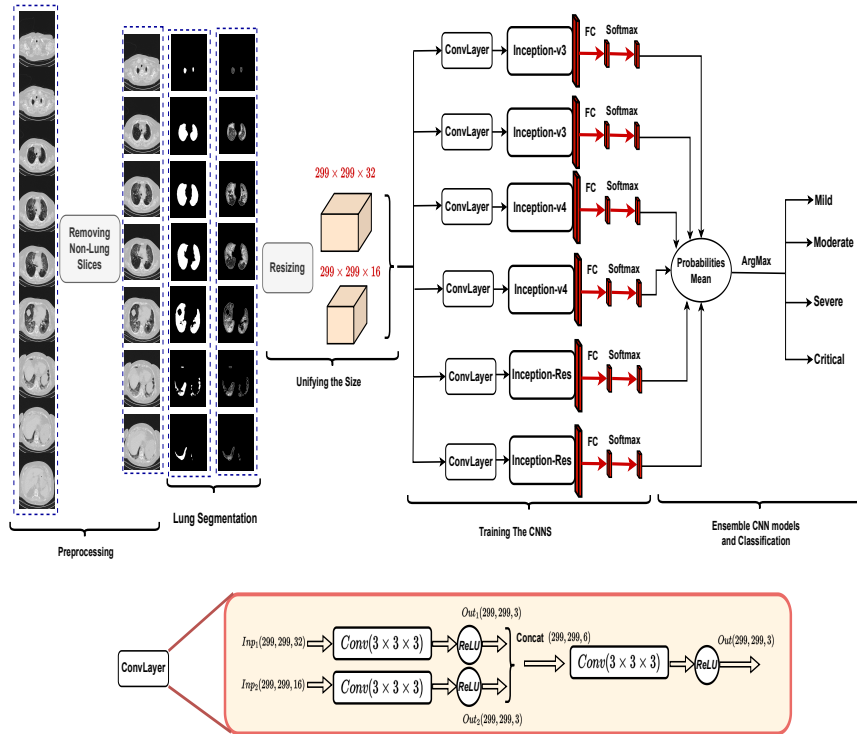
Removing Non-Lung Slices

Preprocessing

Lung Segmentation

Resizing

$299 \times 299 \times 32$

$299 \times 299 \times 16$

Unifying the Size

ConvLayer
Inception-v3
FC
Softmax

ConvLayer
Inception-v3
FC
Softmax

ConvLayer
Inception-v4
FC
Softmax

ConvLayer
Inception-v4
FC
Softmax

ConvLayer
Inception-Res
FC
Softmax

ConvLayer
Inception-Res
FC
Softmax

Training The CNNS

Probabilities Mean

ArgMax

Mild
Moderate
Severe
Critical

Ensemble CNN models and Classification

ConvLayer

$Inp_1(299, 299, 32)$
$Conv(3 \times 3 \times 3)$
ReLU
$Out_1(299, 299, 3)$

$Inp_2(299, 299, 16)$
$Conv(3 \times 3 \times 3)$
ReLU
$Out_2(299, 299, 3)$

Concat $(299, 299, 6)$
$Conv(3 \times 3 \times 3)$
ReLU
$Out(299, 299, 3)$